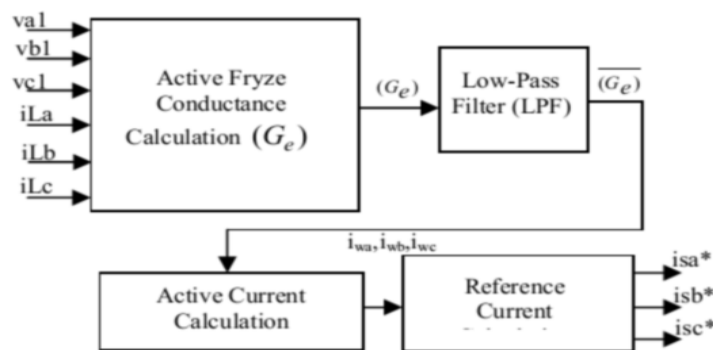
va1
vb1
vc1
iLa
iLb
iLc

Active Fryze Conductance Calculation $(G_e)$

$(G_e)$

Low-Pass Filter (LPF)

$\overline{(G_e)}$

$i_{wa}, i_{wb}, i_{wc}$

Active Current Calculation

Reference Current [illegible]

isa*
isb*
isc*